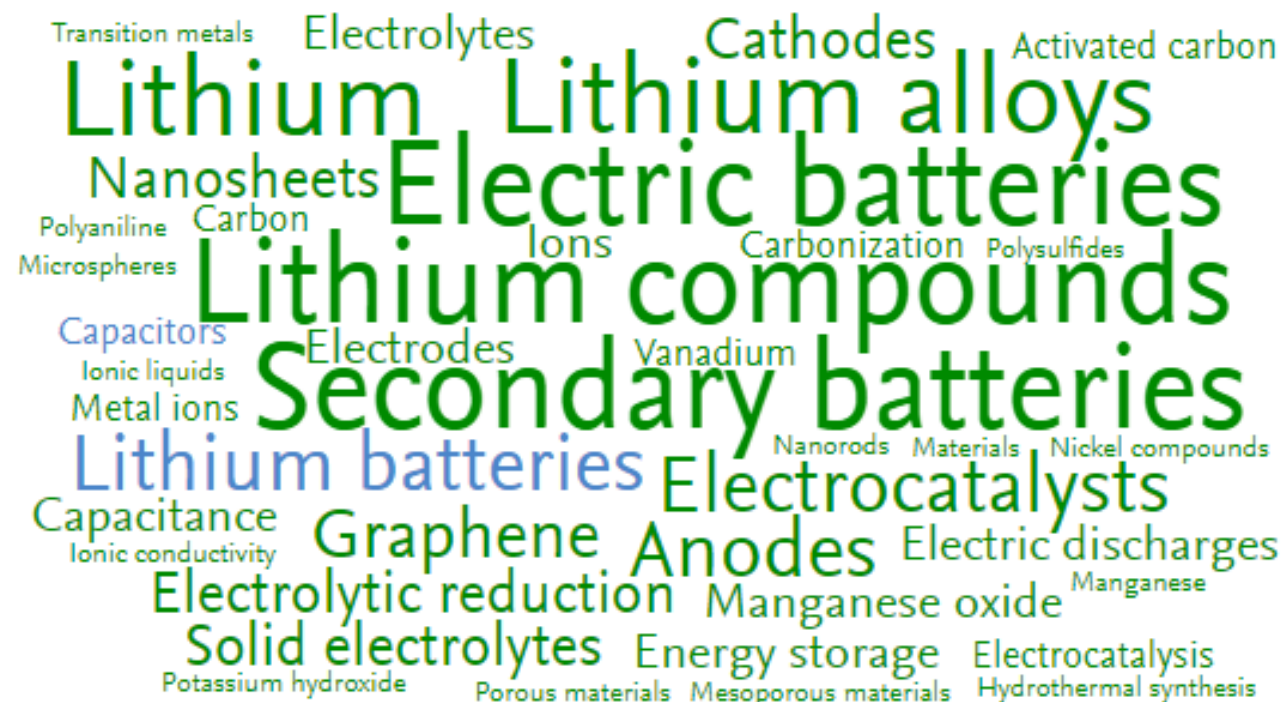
Transition metals
Electrolytes
Cathodes
Activated carbon
Lithium
Lithium alloys
Nanosheets
Electric batteries
Polyaniline
Carbon
Ions
Carbonization
Polysulfides
Microspheres
Lithium compounds
Capacitors
Electrodes
Vanadium
Ionic liquids
Secondary batteries
Metal ions
Nanorods
Materials
Nickel compounds
Lithium batteries
Electrocatalysts
Capacitance
Graphene
Anodes
Electric discharges
Ionic conductivity
Manganese
Electrolytic reduction
Manganese oxide
Solid electrolytes
Energy storage
Electrocatalysis
Potassium hydroxide
Porous materials
Mesoporous materials
Hydrothermal synthesis